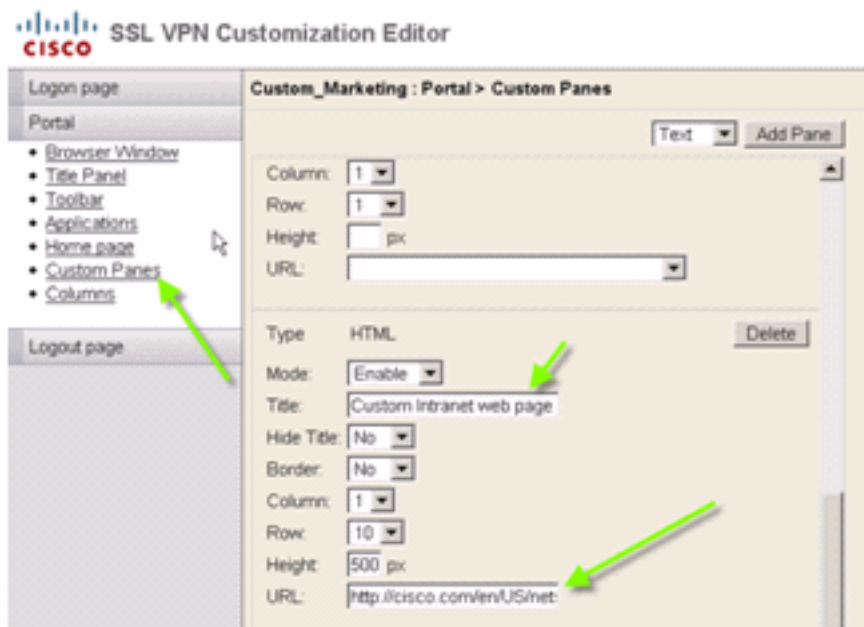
CISCO SSL VPN Customization Editor

Logon page

Portal

- Browser Window
- Title Panel
- Toolbar
- Applications
- Home page
- Custom Panes
- Columns

Logout page

Custom_Marketing : Portal > Custom Panes

Text Add Pane

Column: 1

Row: 1

Height: px

URL:

Type HTML Delete

Mode: Enable

Title: Custom Intranet web page

Hide Title: No

Border: No

Column: 1

Row: 10

Height: 500 px

URL: http://cisco.com/en/US/net